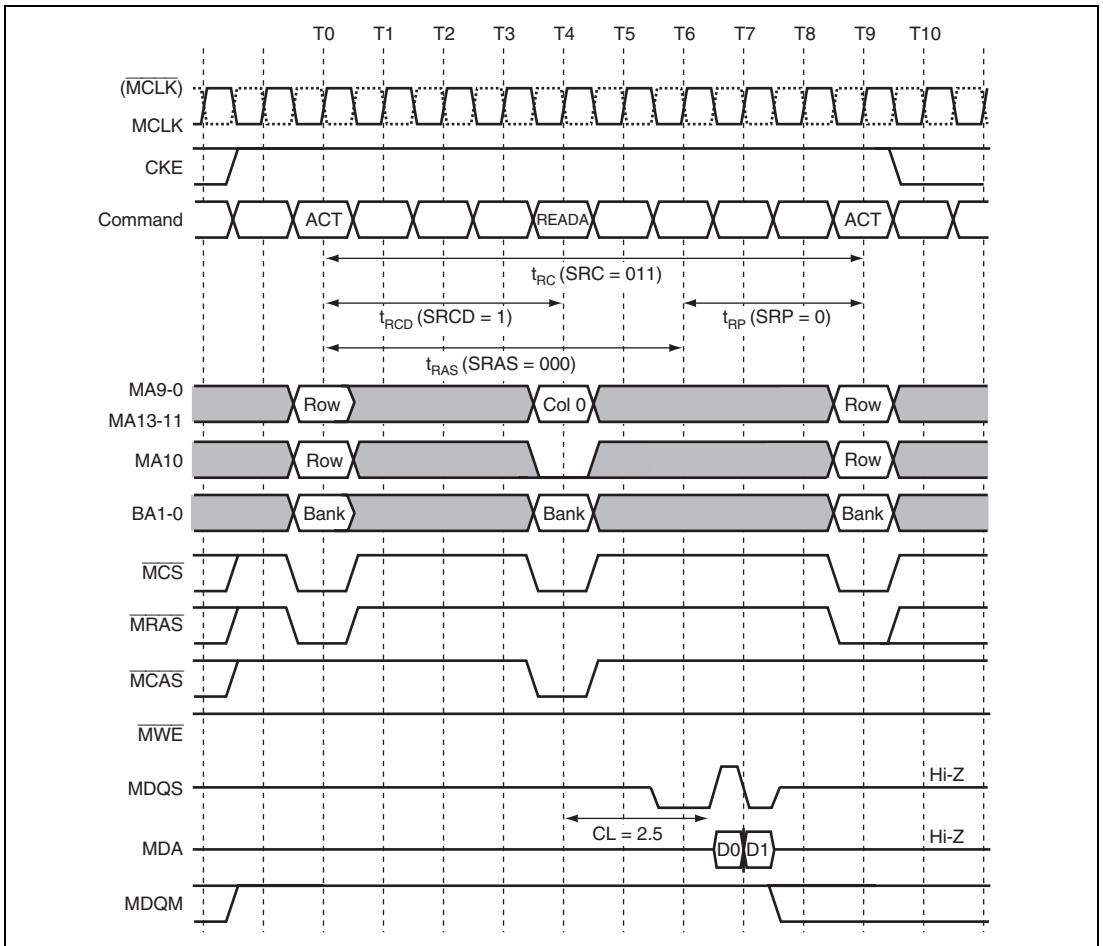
T0 T1 T2 T3 T4 T5 T6 T7 T8 T9 T10

$(\overline{MCLK})$

MCLK

CKE

Command ACT READA ACT

$t_{RC}$ (SRC = 011)

$t_{RCD}$ (SRCD = 1)

$t_{RP}$ (SRP = 0)

$t_{RAS}$ (SRAS = 000)

MA9-0
MA13-11 Row Col 0 Row

MA10 Row Row

BA1-0 Bank Bank Bank

$\overline{MCS}$

$\overline{MRAS}$

$\overline{MCAS}$

$\overline{MWE}$

MDQS Hi-Z

CL = 2.5

MDA D0 D1 Hi-Z

MDQM